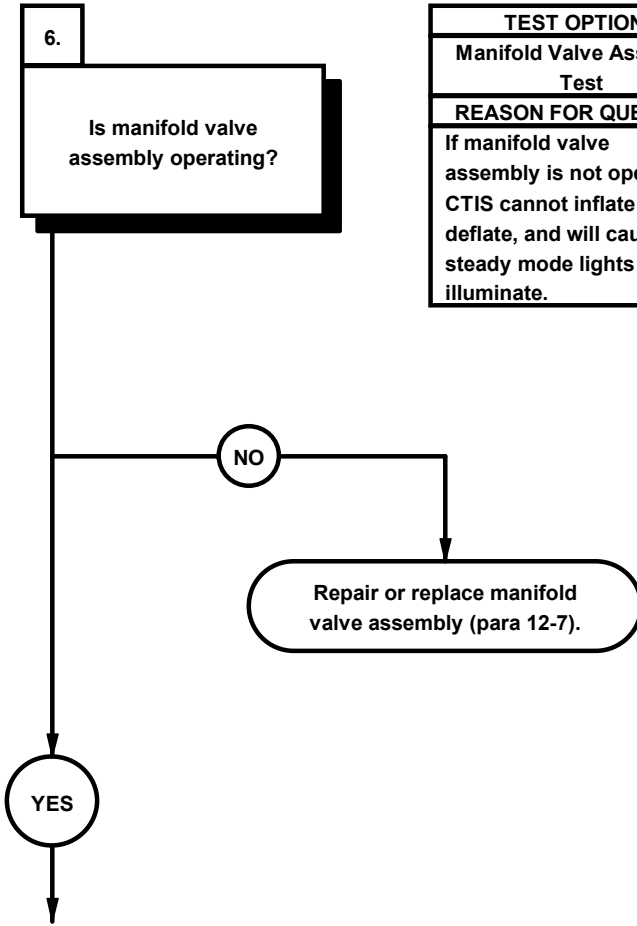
6.

Is manifold valve assembly operating?

| TEST OPTION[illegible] |
|---|
| Manifold Valve Ass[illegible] Test |
| REASON FOR QUE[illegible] |
| If manifold valve assembly is not ope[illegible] CTIS cannot inflate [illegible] deflate, and will cau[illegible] steady mode lights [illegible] illuminate. |

NO

Repair or replace manifold valve assembly (para 12-7).

YES